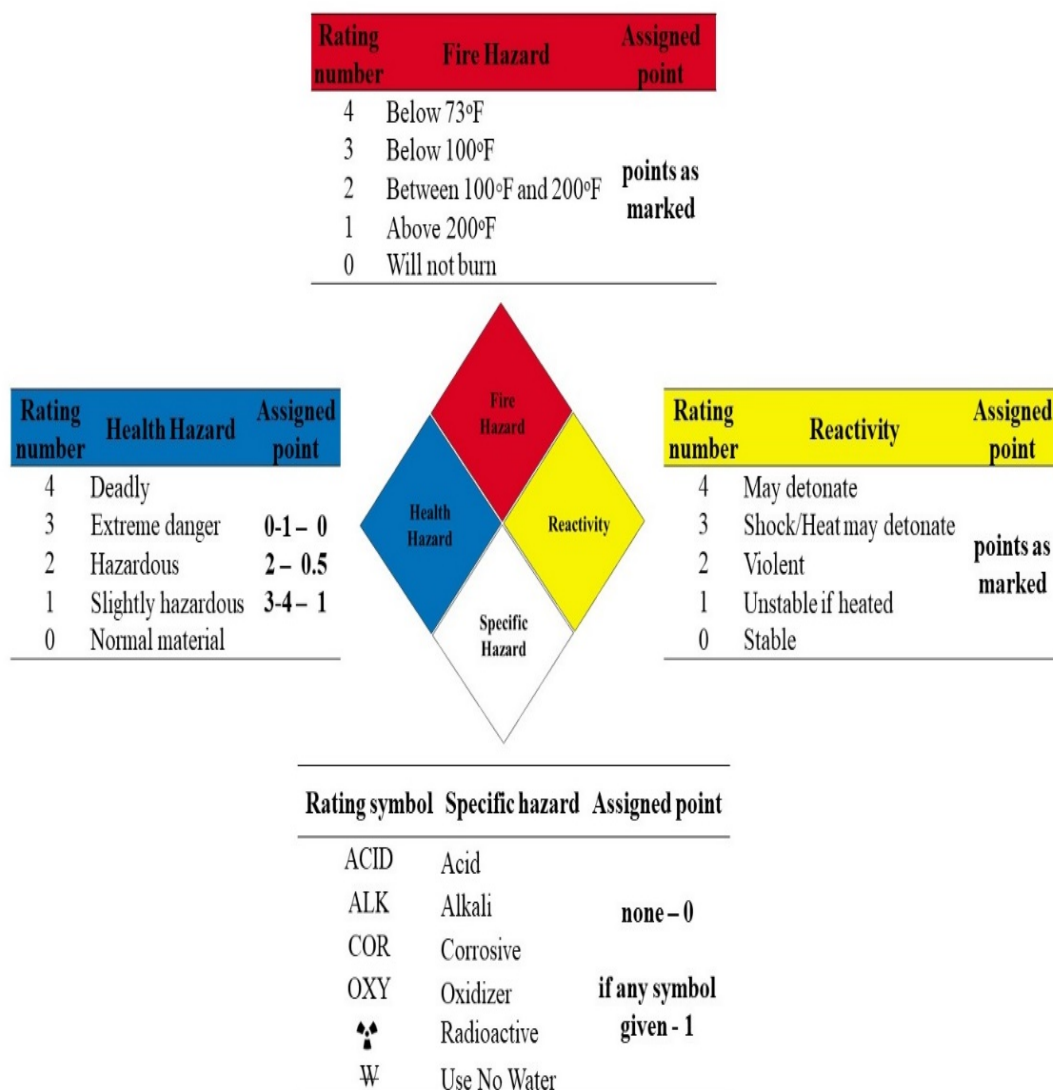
| Rating number | Fire Hazard | Assigned point |
|---|---|---|
| 4 | Below 73ºF | |
| 3 | Below 100ºF | |
| 2 | Between 100ºF and 200ºF | points as marked |
| 1 | Above 200ºF | |
| 0 | Will not burn | |

| Rating number | Health Hazard | Assigned point |
|---|---|---|
| 4 | Deadly | |
| 3 | Extreme danger | 0-1 – 0 |
| 2 | Hazardous | 2 – 0.5 |
| 1 | Slightly hazardous | 3-4 – 1 |
| 0 | Normal material | |

Fire Hazard

Health Hazard

Reactivity

Specific Hazard

| Rating number | Reactivity | Assigned point |
|---|---|---|
| 4 | May detonate | |
| 3 | Shock/Heat may detonate | |
| 2 | Violent | points as marked |
| 1 | Unstable if heated | |
| 0 | Stable | |

| Rating symbol | Specific hazard | Assigned point |
|---|---|---|
| ACID | Acid | |
| ALK | Alkali | none – 0 |
| COR | Corrosive | |
| OXY | Oxidizer | if any symbol given - 1 |
| | Radioactive | |
| ~~W~~ | Use No Water | |